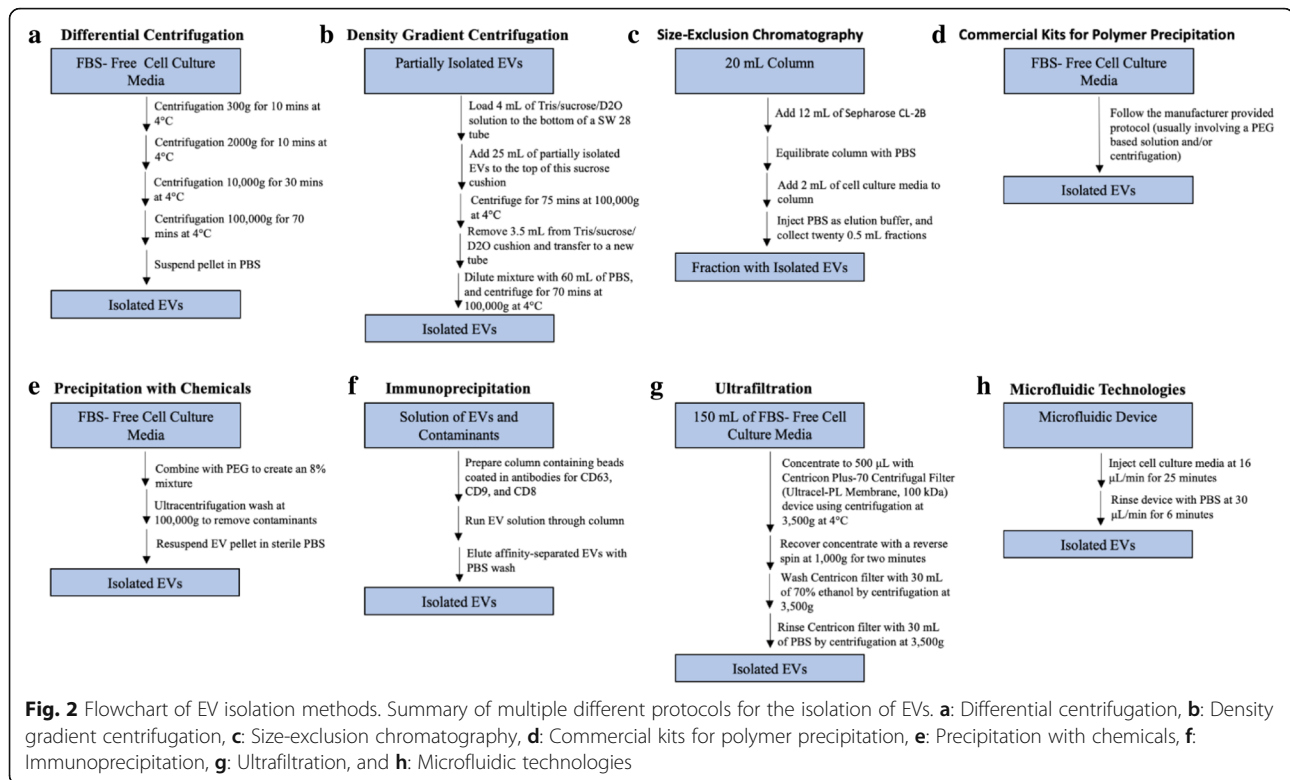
**a** Differential Centrifugation

FBS- Free Cell Culture Media

Centrifugation 300g for 10 mins at 4°C

Centrifugation 2000g for 10 mins at 4°C

Centrifugation 10,000g for 30 mins at 4°C

Centrifugation 100,000g for 70 mins at 4°C

Suspend pellet in PBS

Isolated EVs

**b** Density Gradient Centrifugation

Partially Isolated EVs

Load 4 mL of Tris/sucrose/D2O solution to the bottom of a SW 28 tube

Add 25 mL of partially isolated EVs to the top of this sucrose cushion

Centrifuge for 75 mins at 100,000g at 4°C

Remove 3.5 mL from Tris/sucrose/D2O cushion and transfer to a new tube

Dilute mixture with 60 mL of PBS, and centrifuge for 70 mins at 100,000g at 4°C

Isolated EVs

**c** Size-Exclusion Chromatography

20 mL Column

Add 12 mL of Sepharose CL-2B

Equilibrate column with PBS

Add 2 mL of cell culture media to column

Inject PBS as elution buffer, and collect twenty 0.5 mL fractions

Fraction with Isolated EVs

**d** Commercial Kits for Polymer Precipitation

FBS- Free Cell Culture Media

Follow the manufacturer provided protocol (usually involving a PEG based solution and/or centrifugation)

Isolated EVs

**e** Precipitation with Chemicals

FBS- Free Cell Culture Media

Combine with PEG to create an 8% mixture

Ultracentrifugation wash at 100,000g to remove contaminants

Resuspend EV pellet in sterile PBS

Isolated EVs

**f** Immunoprecipitation

Solution of EVs and Contaminants

Prepare column containing beads coated in antibodies for CD63, CD9, and CD8

Run EV solution through column

Elute affinity-separated EVs with PBS wash

Isolated EVs

**g** Ultrafiltration

150 mL of FBS- Free Cell Culture Media

Concentrate to 500 µL with Centricon Plus-70 Centrifugal Filter (Ultracel-PL Membrane, 100 kDa) device using centrifugation at 3,500g at 4°C

Recover concentrate with a reverse spin at 1,000g for two minutes

Wash Centricon filter with 30 mL of 70% ethanol by centrifugation at 3,500g

Rinse Centricon filter with 30 mL of PBS by centrifugation at 3,500g

Isolated EVs

**h** Microfluidic Technologies

Microfluidic Device

Inject cell culture media at 16 µL/min for 25 minutes

Rinse device with PBS at 30 µL/min for 6 minutes

Isolated EVs

**Fig. 2** Flowchart of EV isolation methods. Summary of multiple different protocols for the isolation of EVs. **a**: Differential centrifugation, **b**: Density gradient centrifugation, **c**: Size-exclusion chromatography, **d**: Commercial kits for polymer precipitation, **e**: Precipitation with chemicals, **f**: Immunoprecipitation, **g**: Ultrafiltration, and **h**: Microfluidic technologies